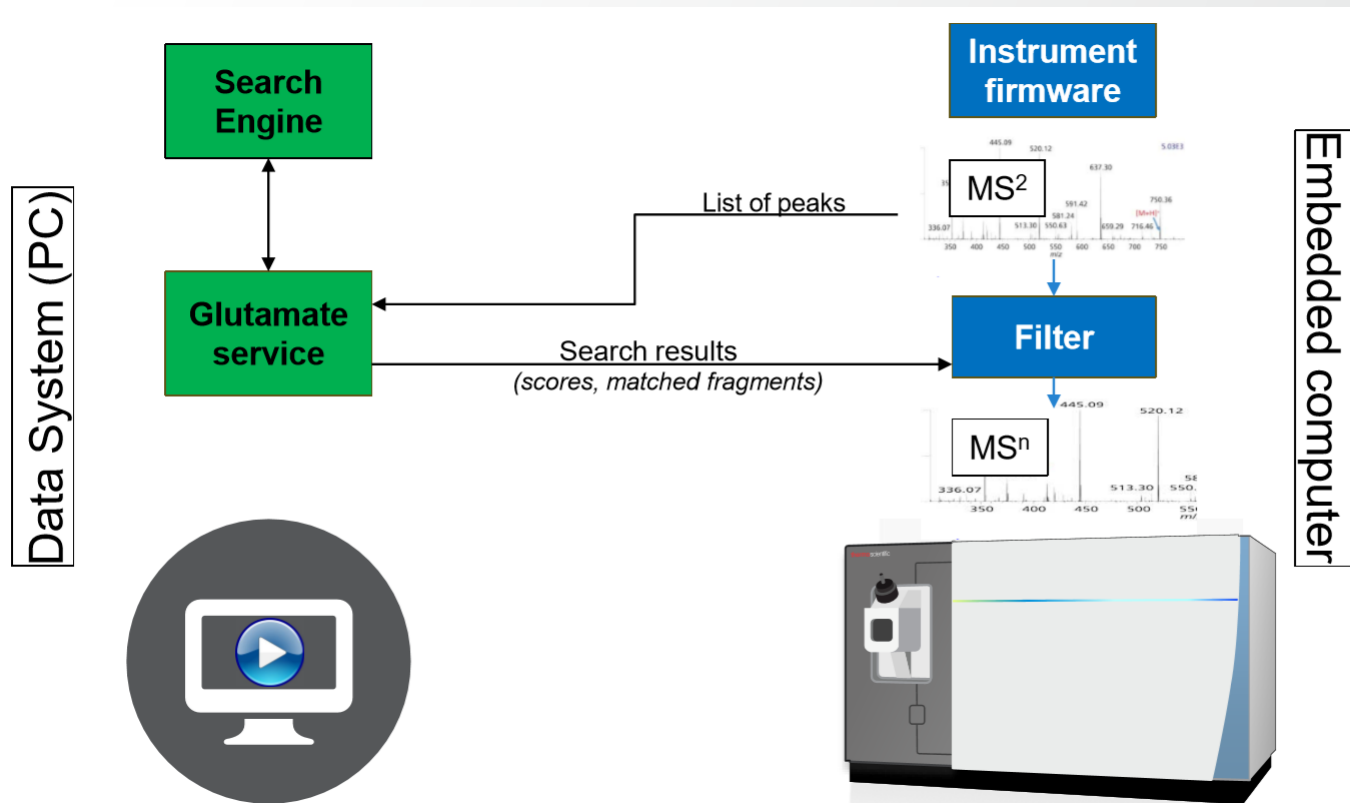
Data System (PC)

Search Engine

Glutamate service

List of peaks

Search results
(scores, matched fragments)

Instrument firmware

445.09 520.12 5.03E3
MS$^2$
637.30
591.42 750.36
581.24 [M+H]$^+$
336.07 513.30 550.63 659.29 716.46
350 400 450 500 550 600 650 700 750
m/z

Filter

445.09 520.12
MS$^n$
58
336.07 513.30 550.
350 400 450 500 55
m/

Embedded computer

scientific